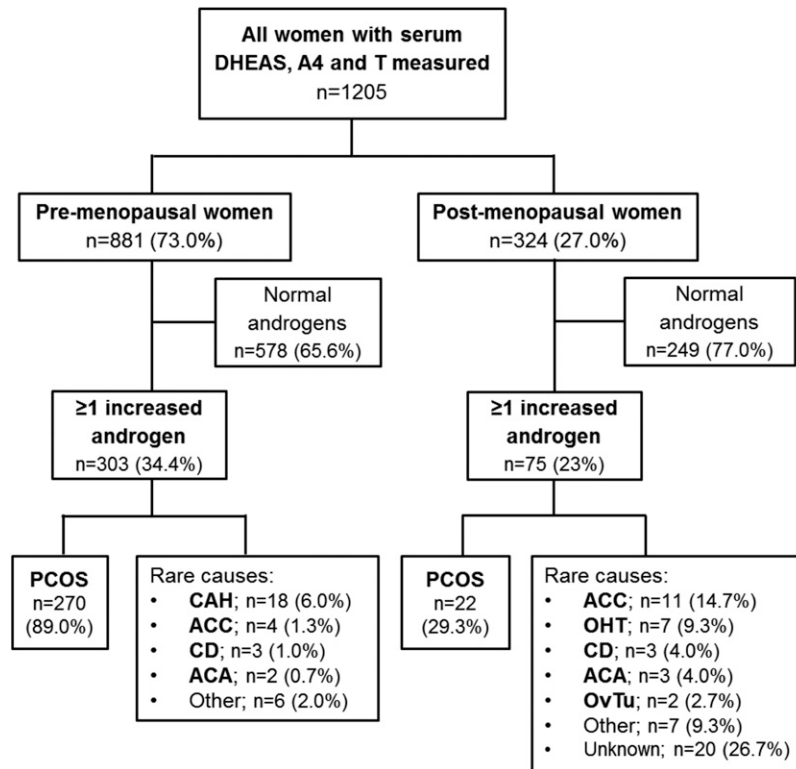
All women with serum DHEAS, A4 and T measured
n=1205

Pre-menopausal women
n=881 (73.0%)

Normal androgens
n=578 (65.6%)

≥1 increased androgen
n=303 (34.4%)

PCOS
n=270
(89.0%)

Rare causes:
• CAH; n=18 (6.0%)
• ACC; n=4 (1.3%)
• CD; n=3 (1.0%)
• ACA; n=2 (0.7%)
• Other; n=6 (2.0%)

Post-menopausal women
n=324 (27.0%)

Normal androgens
n=249 (77.0%)

≥1 increased androgen
n=75 (23%)

PCOS
n=22
(29.3%)

Rare causes:
• ACC; n=11 (14.7%)
• OHT; n=7 (9.3%)
• CD; n=3 (4.0%)
• ACA; n=3 (4.0%)
• OvTu; n=2 (2.7%)
• Other; n=7 (9.3%)
• Unknown; n=20 (26.7%)